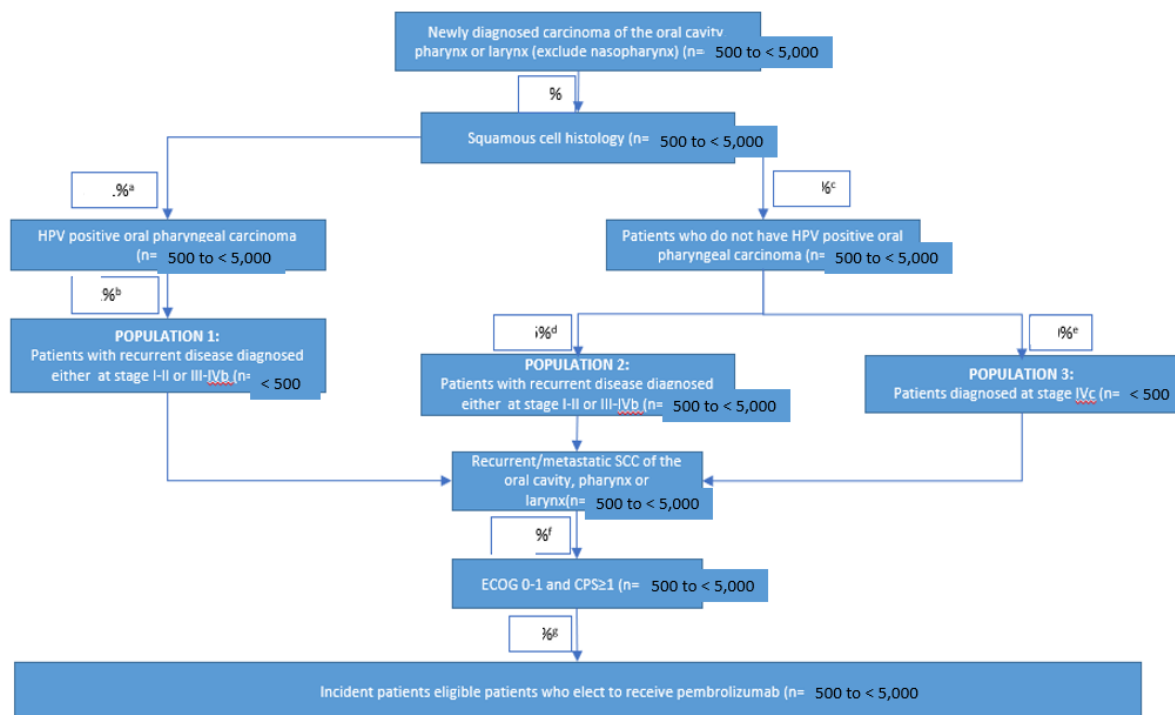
Newly diagnosed carcinoma of the oral cavity pharynx or larynx (exclude nasopharynx) (n= 500 to < 5,000

%

Squamous cell histology (n= 500 to < 5,000

.%$^a$

HPV positive oral pharyngeal carcinoma (n= 500 to < 5,000

.%$^b$

POPULATION 1:
Patients with recurrent disease diagnosed either at stage I-II or III-IVb (n= < 500

%$^c$

Patients who do not have HPV positive oral pharyngeal carcinoma (n= 500 to < 5,000

%$^d$

POPULATION 2:
Patients with recurrent disease diagnosed either at stage I-II or III-IVb (n= 500 to < 5,000

%$^e$

POPULATION 3:
Patients diagnosed at stage IVc (n= < 500

Recurrent/metastatic SCC of the oral cavity, pharynx or larynx(n= 500 to < 5,000

%$^f$

ECOG 0-1 and CPS≥1 (n= 500 to < 5,000

%$^g$

Incident patients eligible patients who elect to receive pembrolizumab (n= 500 to < 5,000